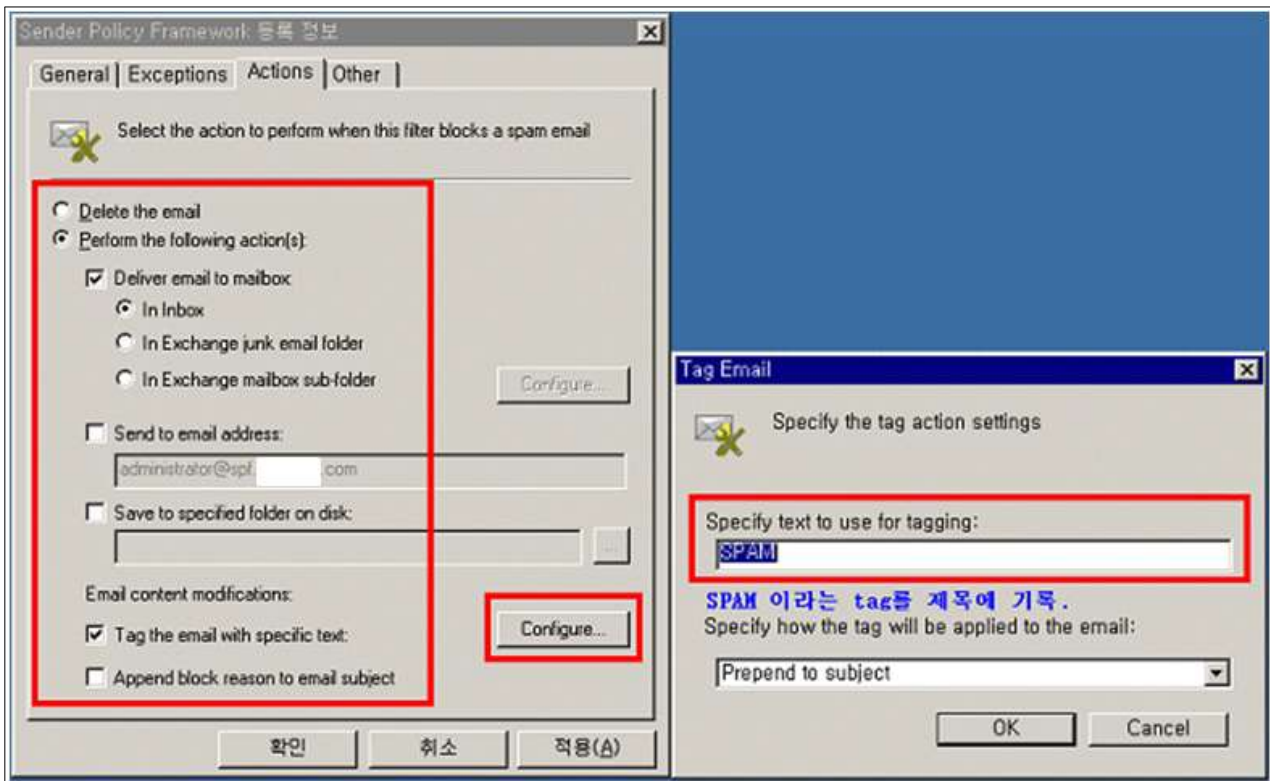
Sender Policy Framework 등록 정보

General | Exceptions | Actions | Other

Select the action to perform when this filter blocks a spam email

Delete the email

Perform the following action(s):

Deliver email to mailbox

In Inbox

In Exchange junk email folder

In Exchange mailbox sub-folder

Configure...

Send to email address:

administrator@spf.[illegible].com

Save to specified folder on disk:

...

Email content modifications:

Tag the email with specific text:

Configure...

Append block reason to email subject

확인 | 취소 | 적용(A)

Tag Email

Specify the tag action settings

Specify text to use for tagging:

SPAM

SPAM 이라는 tag를 제목에 기록.

Specify how the tag will be applied to the email:

Prepend to subject

OK | Cancel